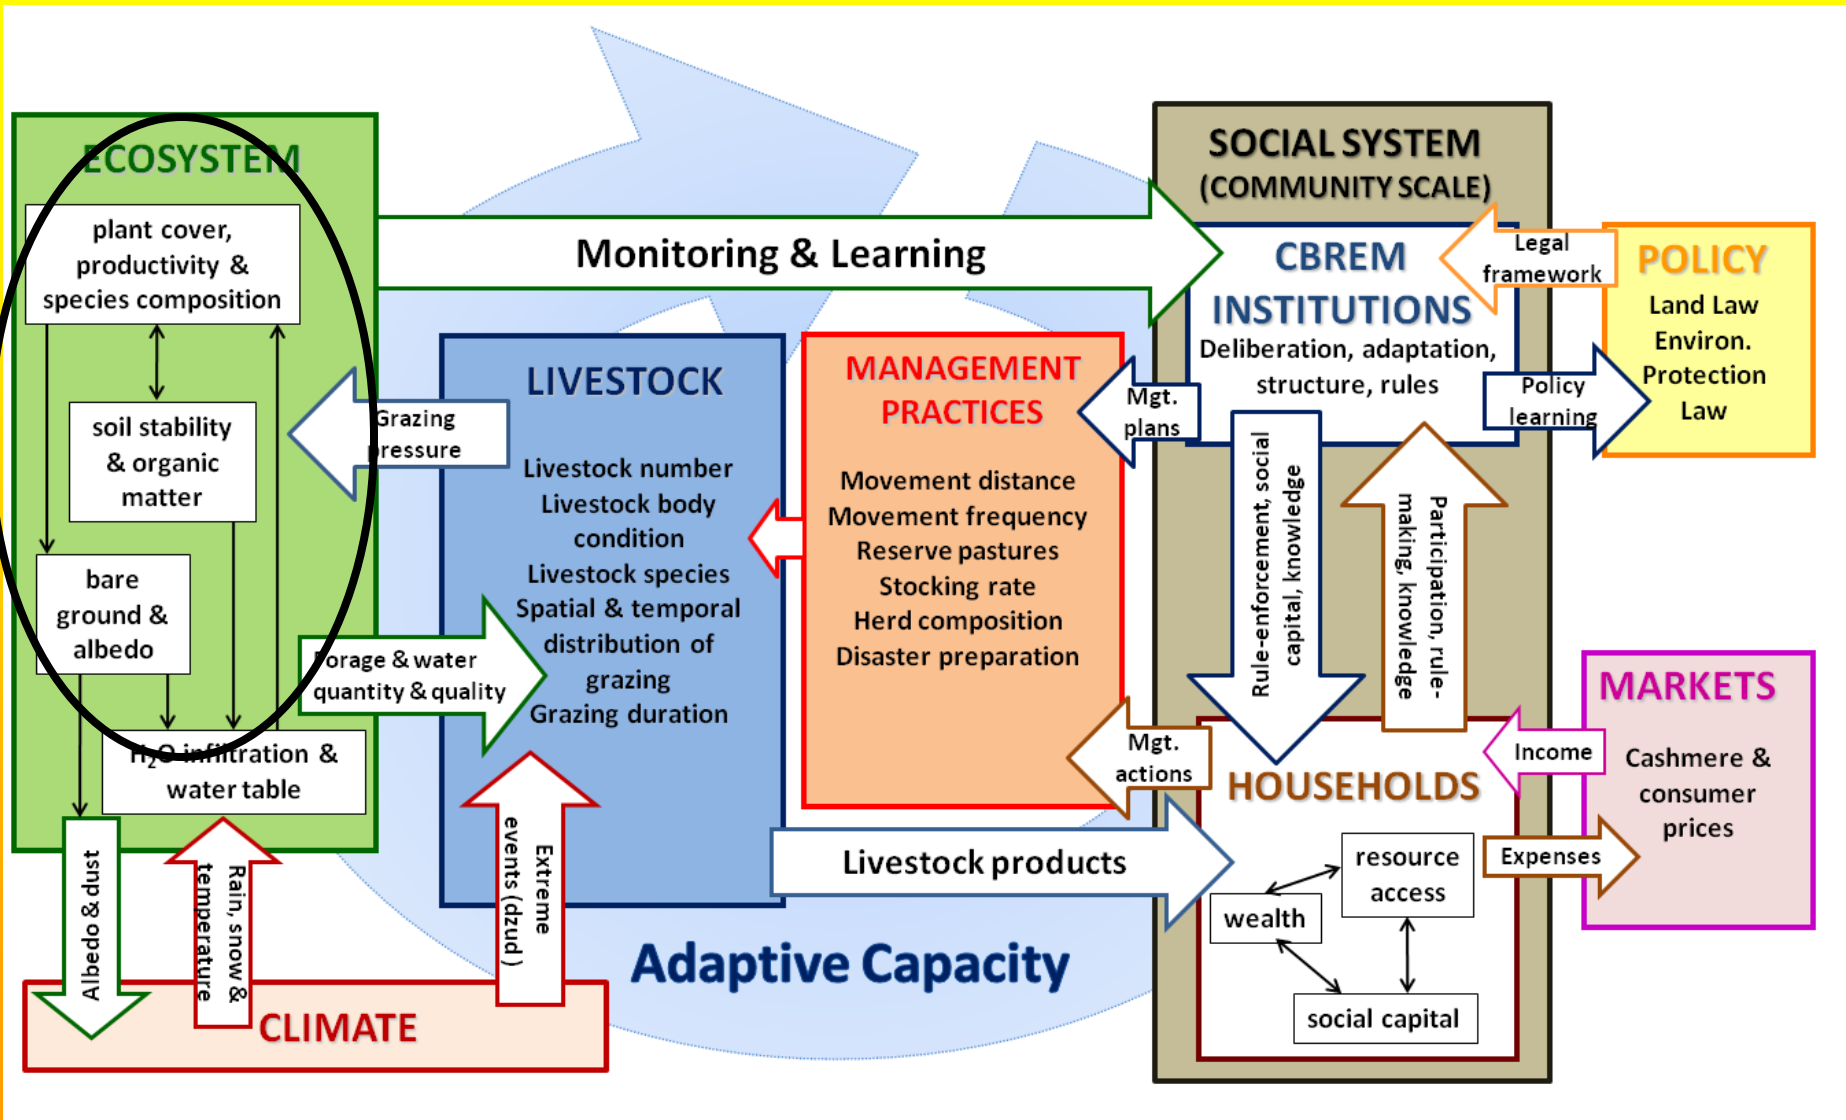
ECOSYSTEM

plant cover, productivity & species composition

soil stability & organic matter

bare ground & albedo

$H_2O$ infiltration & water table

Grazing pressure

Forage & water quantity & quality

Albedo & dust

Rain, snow & temperature

Extreme events (dzud)

CLIMATE

Monitoring & Learning

LIVESTOCK

Livestock number
Livestock body condition
Livestock species
Spatial & temporal distribution of grazing
Grazing duration

MANAGEMENT PRACTICES

Movement distance
Movement frequency
Reserve pastures
Stocking rate
Herd composition
Disaster preparation

Mgt. plans

Mgt. actions

Livestock products

Adaptive Capacity

SOCIAL SYSTEM (COMMUNITY SCALE)

CBREM INSTITUTIONS
Deliberation, adaptation, structure, rules

Legal framework

Policy learning

POLICY
Land Law
Environ. Protection Law

Rule-enforcement, social capital, knowledge

Participation, rule-making, knowledge

HOUSEHOLDS

resource access

wealth

social capital

Income

Expenses

MARKETS
Cashmere & consumer prices